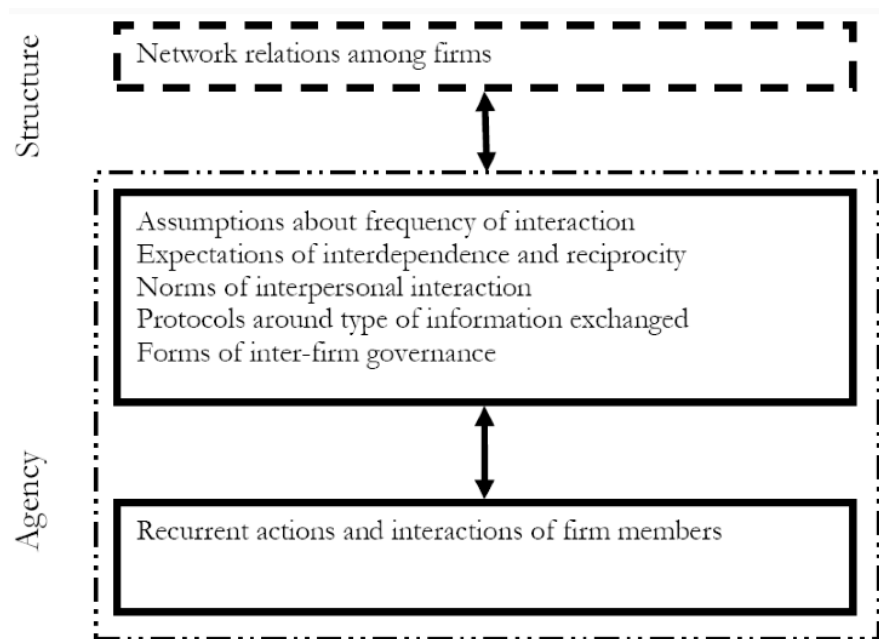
Structure

Network relations among firms

Assumptions about frequency of interaction
Expectations of interdependence and reciprocity
Norms of interpersonal interaction
Protocols around type of information exchanged
Forms of inter-firm governance

Agency

Recurrent actions and interactions of firm members